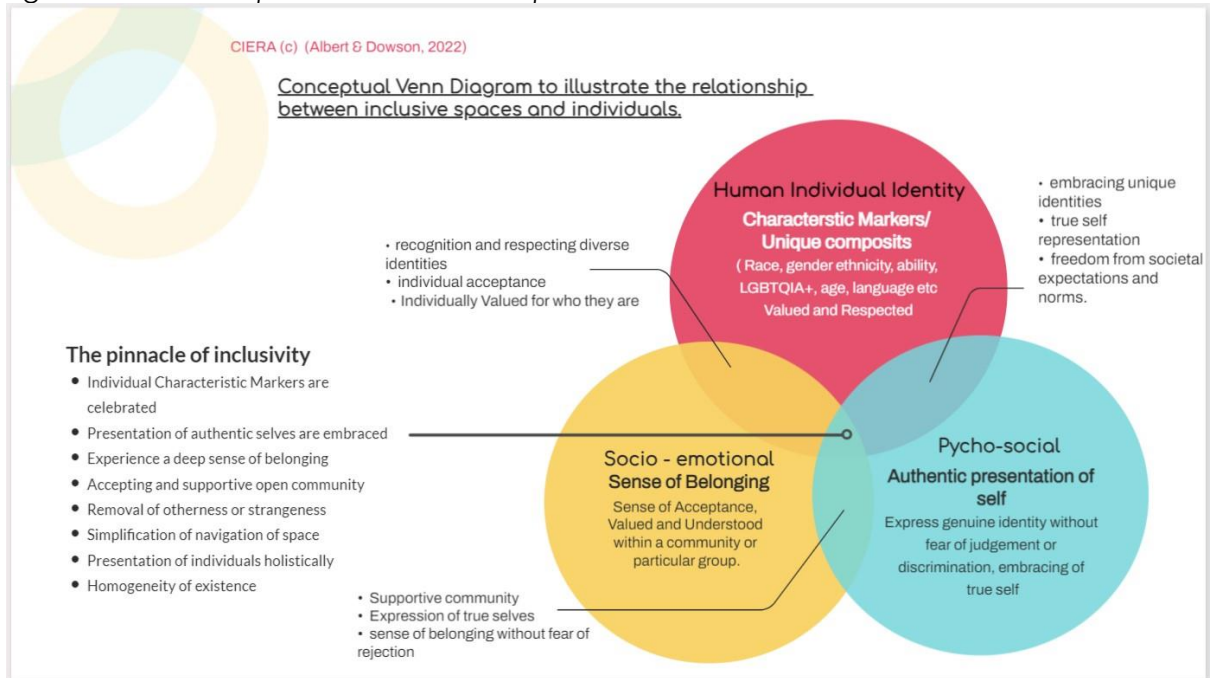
CIERA (c) (Albert & Dowson, 2022)

Conceptual Venn Diagram to illustrate the relationship between inclusive spaces and individuals.

Human Individual Identity
Characterstic Markers/ Unique composits
( Race, gender ethnicity, ability, LGBTQIA+, age, language etc Valued and Respected

• embracing unique identities
• true self representation
• freedom from societal expectations and norms.

• recognition and respecting diverse identities
• individual acceptance
• Individually Valued for who they are

The pinnacle of inclusivity
• Individual Characteristic Markers are celebrated
• Presentation of authentic selves are embraced
• Experience a deep sense of belonging
• Accepting and supportive open community
• Removal of otherness or strangeness
• Simplification of navigation of space
• Presentation of individuals holistically
• Homogeneity of existence

Socio - emotional
Sense of Belonging
Sense of Acceptance, Valued and Understood within a community or particular group.

Pycho-social
Authentic presentation of self
Express genuine identity without fear of judgement or discrimination, embracing of true self

• Supportive community
• Expression of true selves
• sense of belonging without fear of rejection